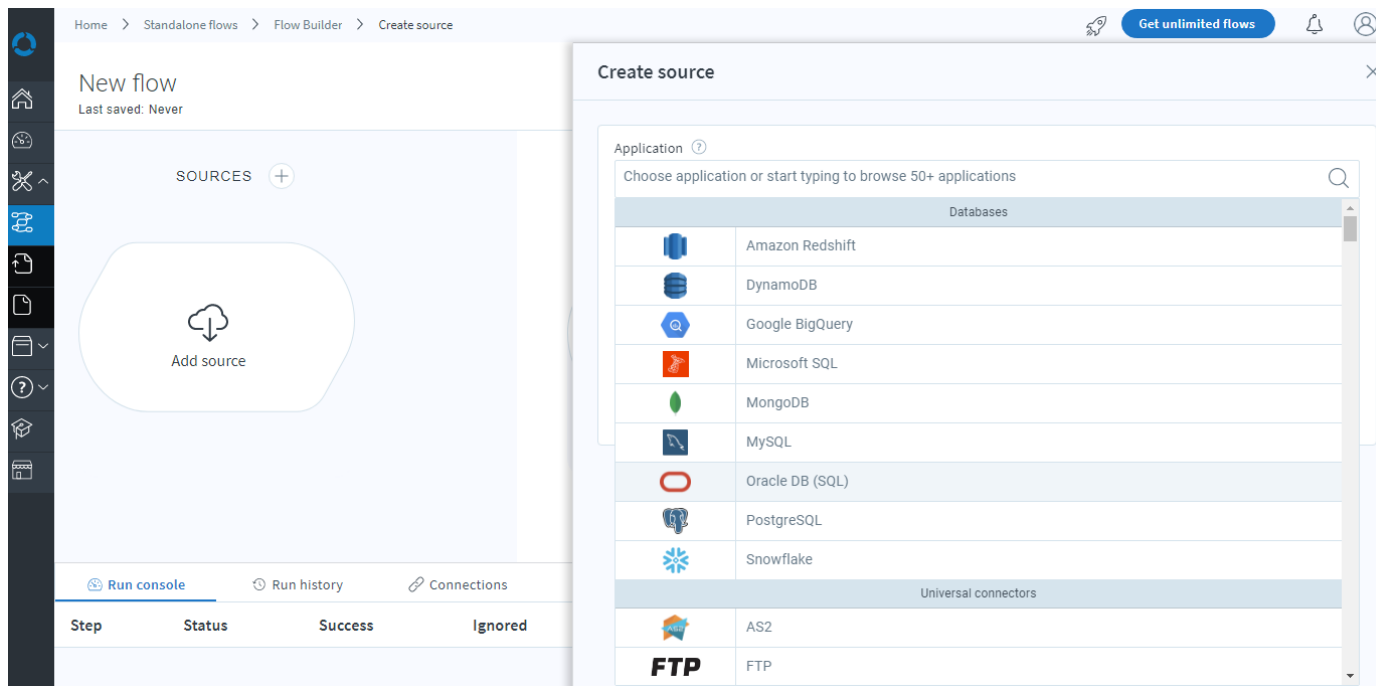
Home > Standalone flows > Flow Builder > Create source

Get unlimited flows

New flow
Last saved: Never

SOURCES

Add source

Run console   Run history   Connections

| Step | Status | Success | Ignored |
|---|---|---|---|

Create source

Application

Choose application or start typing to browse 50+ applications

Databases

Amazon Redshift
DynamoDB
Google BigQuery
Microsoft SQL
MongoDB
MySQL
Oracle DB (SQL)
PostgreSQL
Snowflake

Universal connectors

AS2
FTP FTP